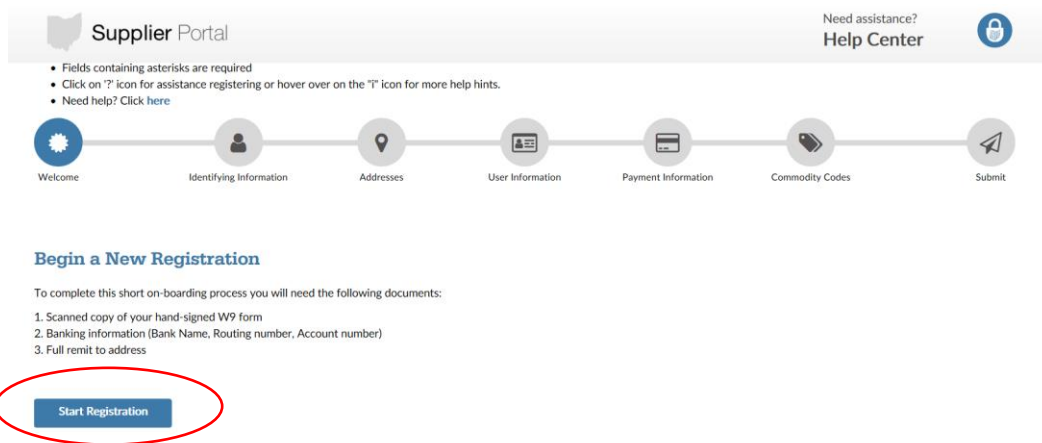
Supplier Portal

Need assistance?
Help Center

- Fields containing asterisks are required
- Click on '?' icon for assistance registering or hover over on the "i" icon for more help hints.
- Need help? Click here

Welcome
Identifying Information
Addresses
User Information
Payment Information
Commodity Codes
Submit

Begin a New Registration

To complete this short on-boarding process you will need the following documents:

1. Scanned copy of your hand-signed W9 form
2. Banking information (Bank Name, Routing number, Account number)
3. Full remit to address

Start Registration